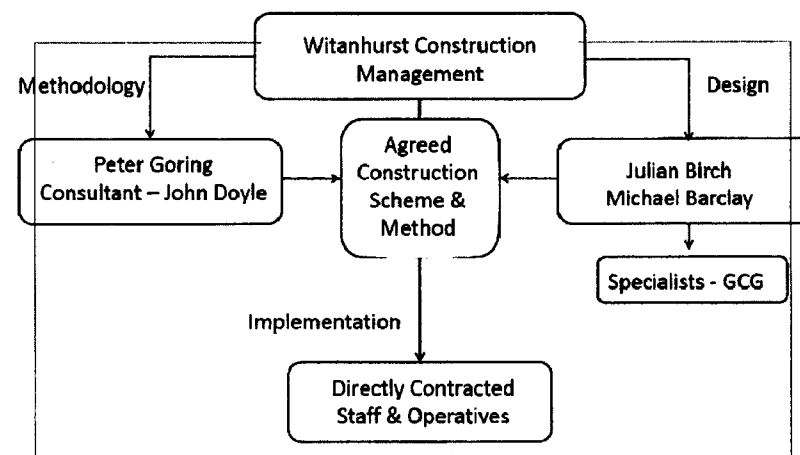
Witanhurst Construction Management

Methodology

Design

Peter Goring Consultant – John Doyle

Agreed Construction Scheme & Method

Julian Birch Michael Barclay

Specialists - GCG

Implementation

Directly Contracted Staff & Operatives